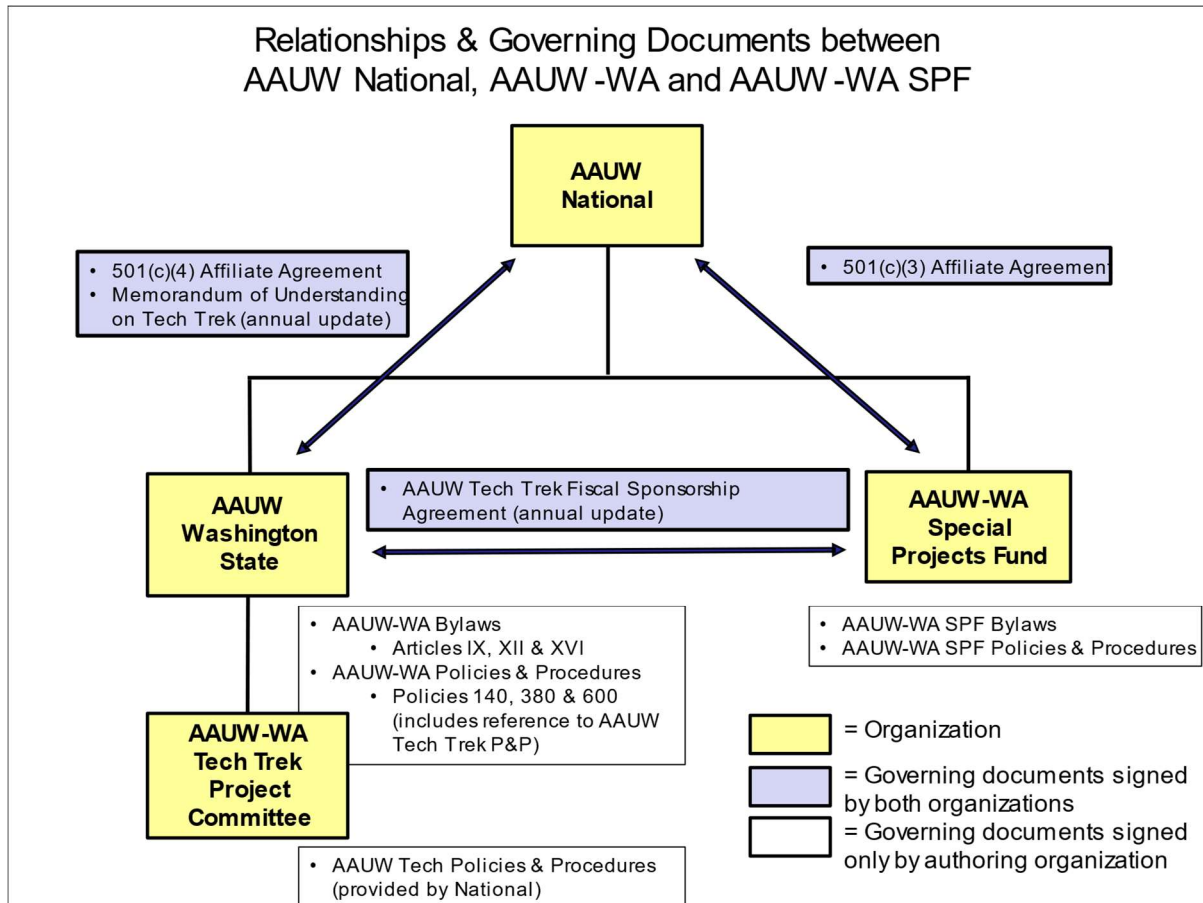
Relationships & Governing Documents between AAUW National, AAUW -WA and AAUW -WA SPF

AAUW National

• 501(c)(4) Affiliate Agreement
• Memorandum of Understanding on Tech Trek (annual update)

• 501(c)(3) Affiliate Agreement

AAUW Washington State

• AAUW Tech Trek Fiscal Sponsorship Agreement (annual update)

AAUW-WA Special Projects Fund

• AAUW-WA Bylaws
  • Articles IX, XII & XVI
• AAUW-WA Policies & Procedures
  • Policies 140, 380 & 600 (includes reference to AAUW Tech Trek P&P)

• AAUW-WA SPF Bylaws
• AAUW-WA SPF Policies & Procedures

AAUW-WA Tech Trek Project Committee

= Organization
= Governing documents signed by both organizations
= Governing documents signed only by authoring organization

• AAUW Tech Policies & Procedures (provided by National)